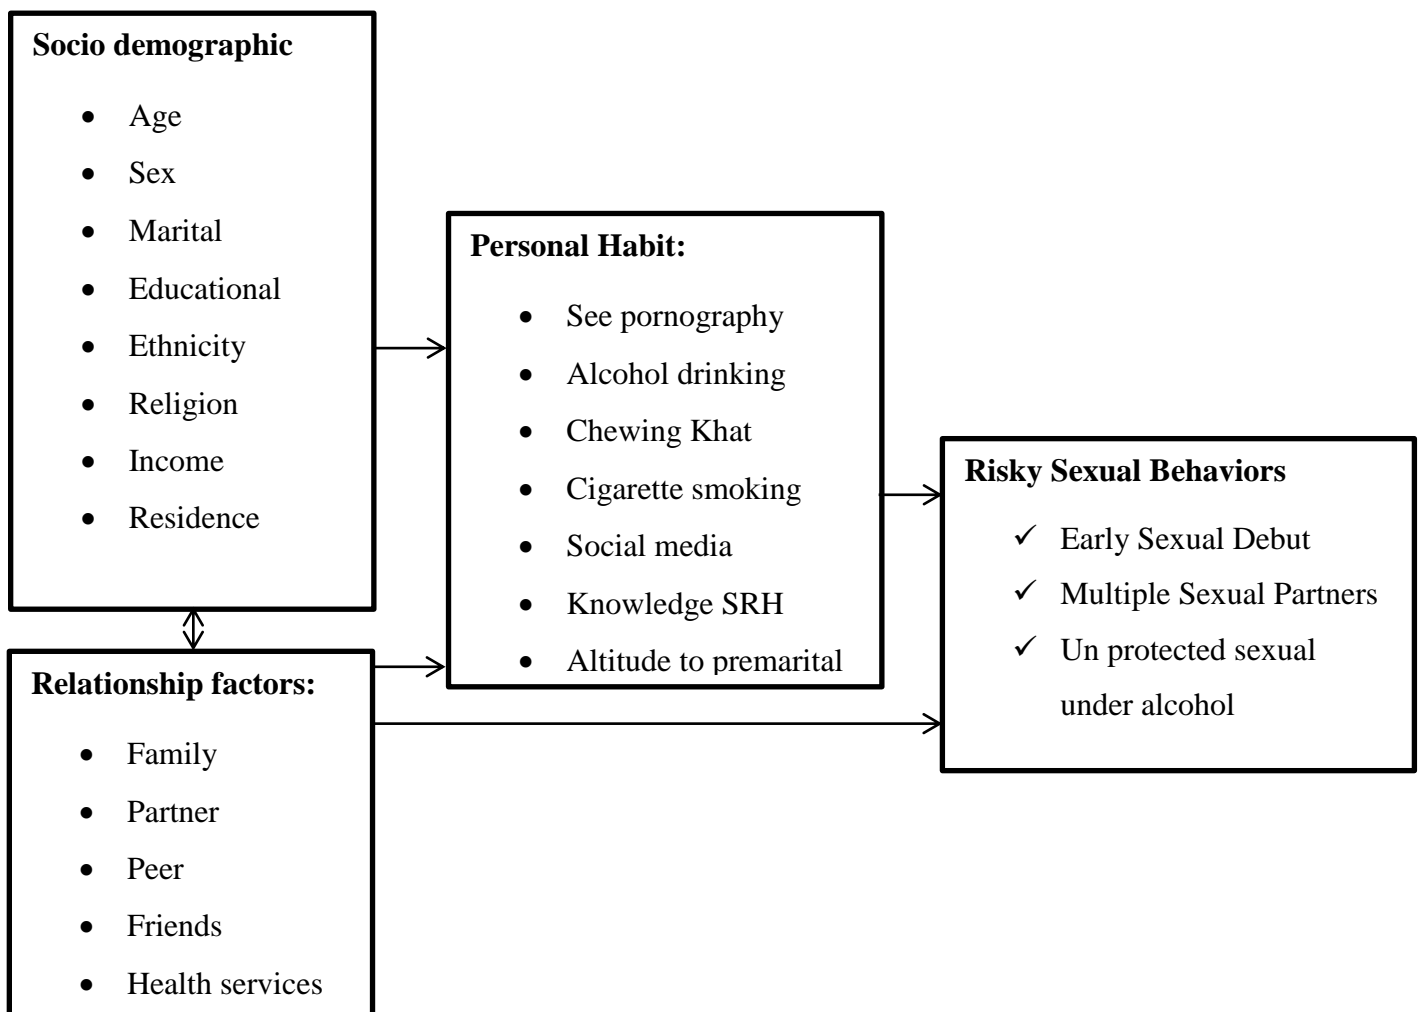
Socio demographic

- Age
- Sex
- Marital
- Educational
- Ethnicity
- Religion
- Income
- Residence

Personal Habit:

- See pornography
- Alcohol drinking
- Chewing Khat
- Cigarette smoking
- Social media
- Knowledge SRH
- Altitude to premarital

Risky Sexual Behaviors

✓ Early Sexual Debut
✓ Multiple Sexual Partners
✓ Un protected sexual under alcohol

Relationship factors:

- Family
- Partner
- Peer
- Friends
- Health services